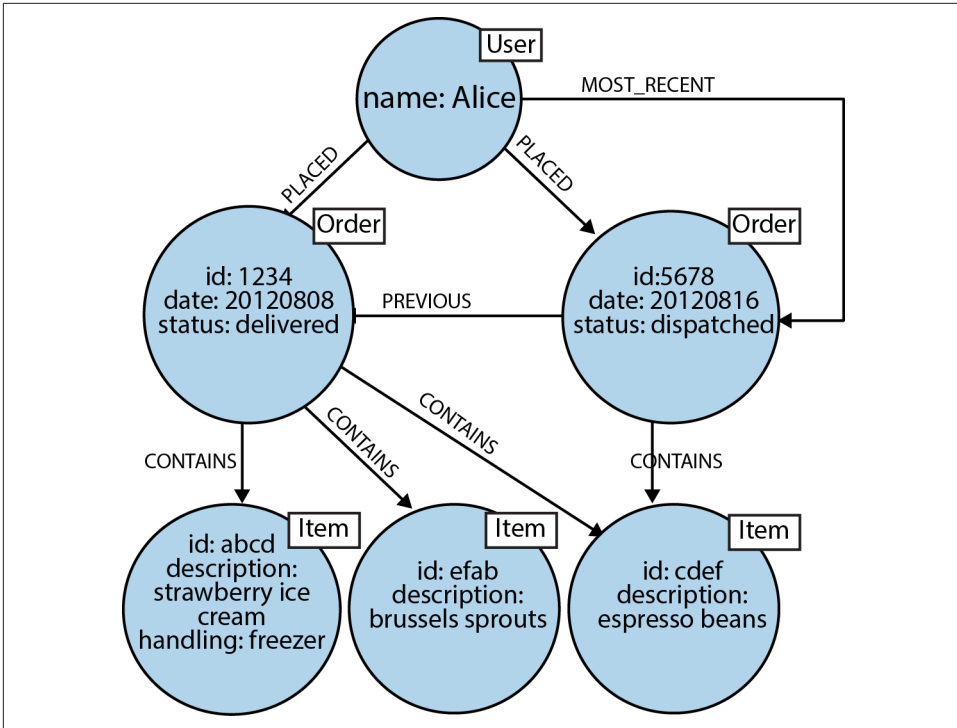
User
name: Alice

MOST_RECENT

PLACED

PLACED

Order
id: 1234
date: 20120808
status: delivered

PREVIOUS

Order
id:5678
date: 20120816
status: dispatched

CONTAINS

CONTAINS

CONTAINS

CONTAINS

Item
id: abcd
description: strawberry ice cream
handling: freezer

Item
id: efab
description: brussels sprouts

Item
id: cdef
description: espresso beans